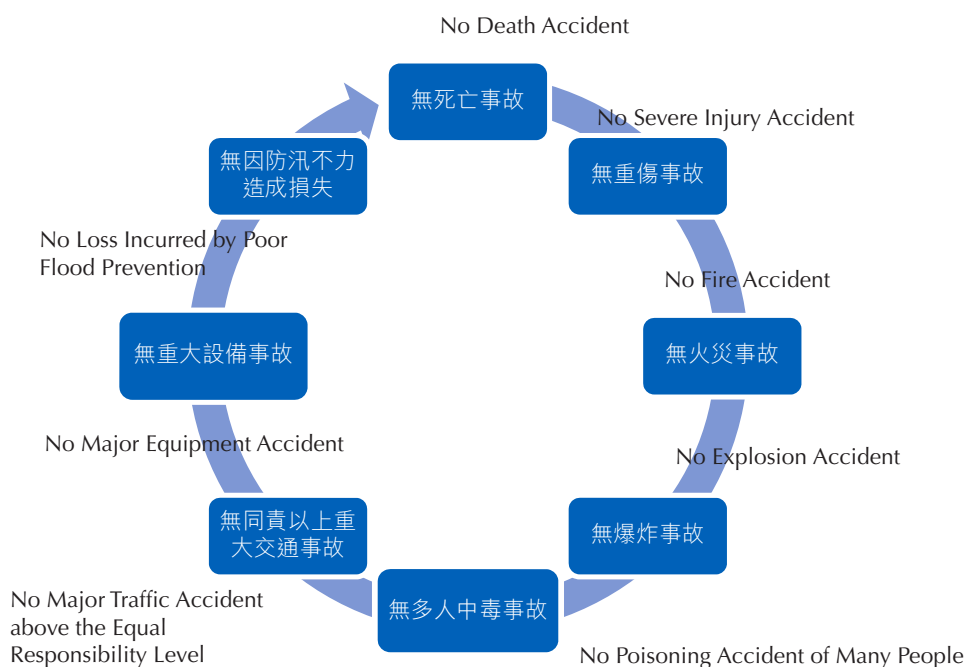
No Death Accident

無死亡事故

No Severe Injury Accident

無重傷事故

No Fire Accident

無火災事故

No Explosion Accident

無爆炸事故

無多人中毒事故

No Poisoning Accident of Many People

無同責以上重大交通事故

No Major Traffic Accident above the Equal Responsibility Level

No Major Equipment Accident

無重大設備事故

No Loss Incurred by Poor Flood Prevention

無因防汛不力造成損失